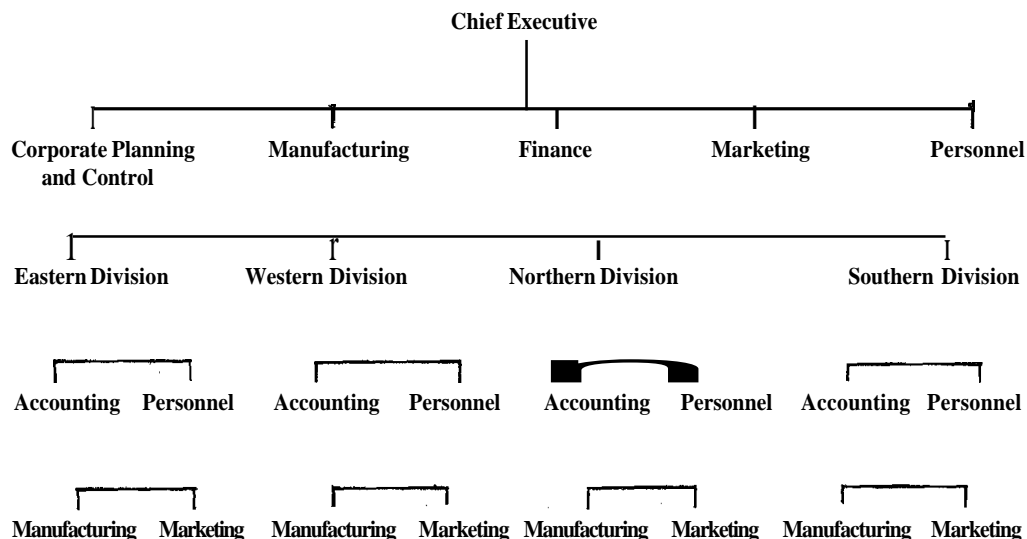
Chief Executive

Corporate Planning and Control
Manufacturing
Finance
Marketing
Personnel

Eastern Division
Western Division
Northern Division
Southern Division

Accounting
Personnel
Accounting
Personnel
Accounting
Personnel
Accounting
Personnel

Manufacturing
Marketing
Manufacturing
Marketing
Manufacturing
Marketing
Manufacturing
Marketing